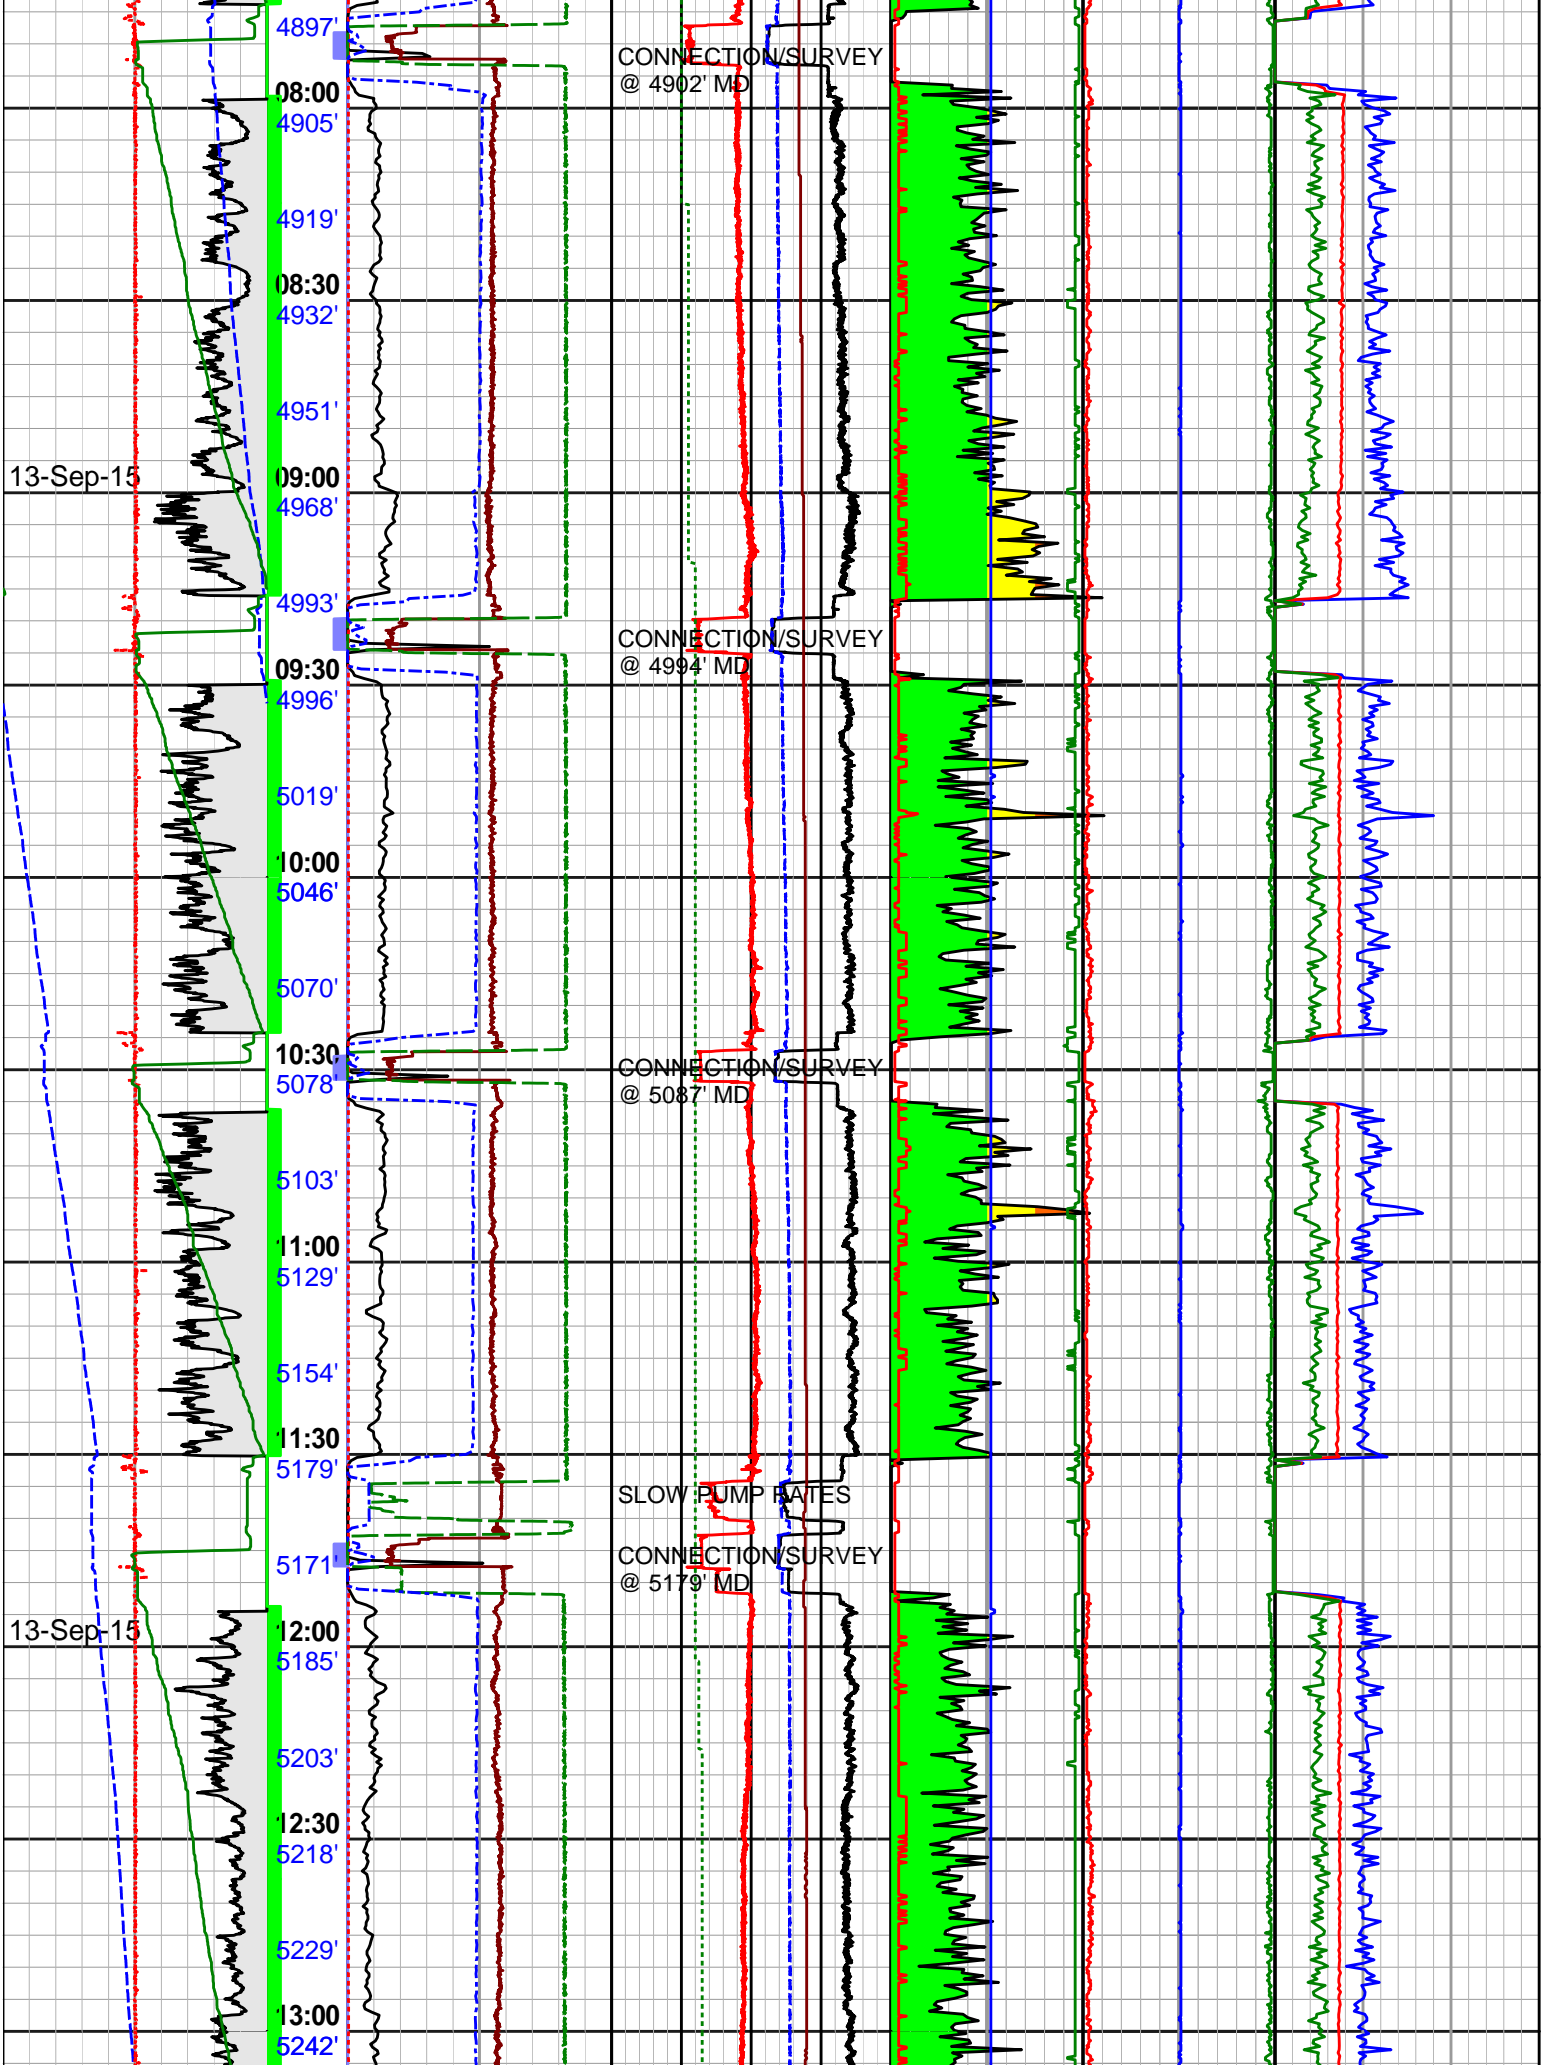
4897'
CONNECTION/SURVEY
@ 4902' MD
08:00
4905'
4919'
08:30
4932'
4951'
13-Sep-15
09:00
4968'
4993'
CONNECTION/SURVEY
@ 4994' MD
09:30
4996'
5019'
10:00
5046'
5070'
10:30
CONNECTION/SURVEY
5078'
@ 5087' MD
5103'
11:00
5129'
5154'
11:30
5179'
SLOW PUMP RATES
5171'
CONNECTION/SURVEY
@ 5179' MD
13-Sep-15
12:00
5185'
5203'
12:30
5218'
5229'
13:00
5242'